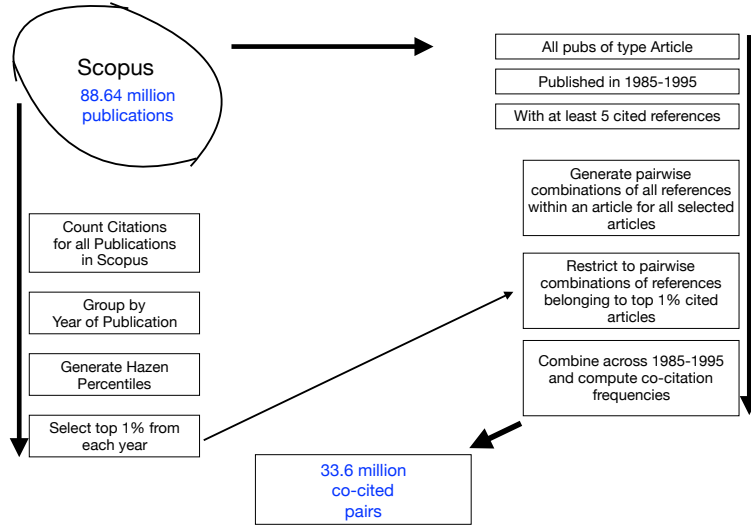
Scopus
88.64 million publications

All pubs of type Article

Published in 1985-1995

With at least 5 cited references

Generate pairwise combinations of all references within an article for all selected articles

Restrict to pairwise combinations of references belonging to top 1% cited articles

Combine across 1985-1995 and compute co-citation frequencies

Count Citations for all Publications in Scopus

Group by Year of Publication

Generate Hazen Percentiles

Select top 1% from each year

33.6 million co-cited pairs